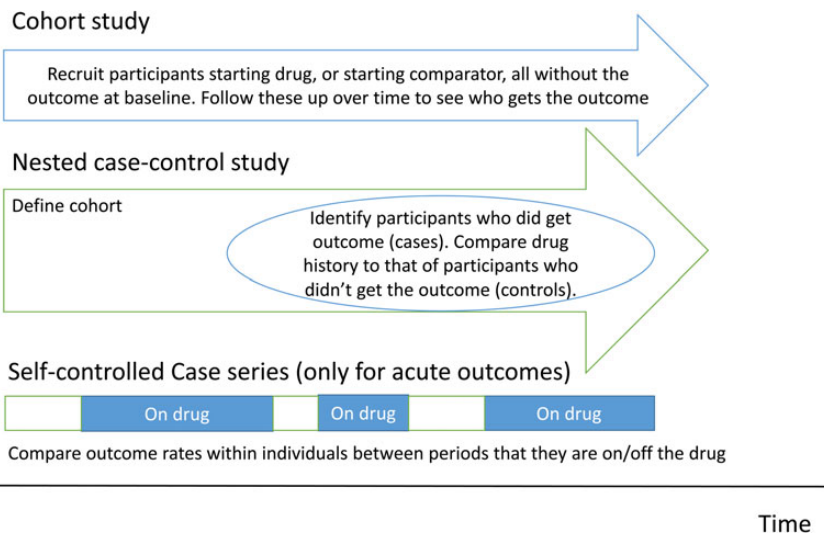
Cohort study

Recruit participants starting drug, or starting comparator, all without the outcome at baseline. Follow these up over time to see who gets the outcome

Nested case-control study

Define cohort

Identify participants who did get outcome (cases). Compare drug history to that of participants who didn't get the outcome (controls).

Self-controlled Case series (only for acute outcomes)

On drug

On drug

On drug

Compare outcome rates within individuals between periods that they are on/off the drug

Time